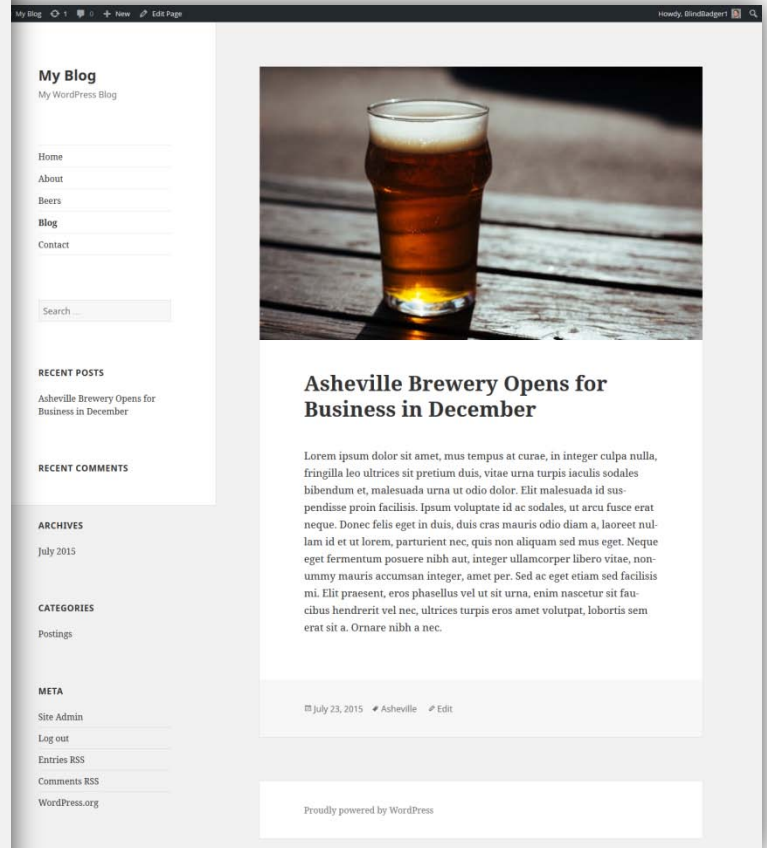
My Blog 1 0 + New Edit Page

Howdy, BlindBadger1

My Blog
My WordPress Blog

Home
About
Beers
Blog
Contact

Search ...

RECENT POSTS

Asheville Brewery Opens for Business in December

RECENT COMMENTS

ARCHIVES

July 2015

CATEGORIES

Postings

META

Site Admin
Log out
Entries RSS
Comments RSS
WordPress.org

Asheville Brewery Opens for Business in December

Lorem ipsum dolor sit amet, mus tempus at curae, in integer culpa nulla, fringilla leo ultrices sit pretium duis, vitae urna turpis iaculis sodales bibendum et, malesuada urna ut odio dolor. Elit malesuada id suspendisse proin facilisis. Ipsum voluptate id ac sodales, ut arcu fusce erat neque. Donec felis eget in duis, duis cras mauris odio diam a, laoreet nullam id et ut lorem, parturient nec, quis non aliquam sed mus eget. Neque eget fermentum posuere nibh aut, integer ullamcorper libero vitae, nonummy mauris accumsan integer, amet per. Sed ac eget etiam sed facilisis mi. Elit praesent, eros phasellus vel ut sit urna, enim nascetur sit faucibus hendrerit vel nec, ultrices turpis eros amet volutpat, lobortis sem erat sit a. Ornare nibh a nec.

July 23, 2015 Asheville Edit

Proudly powered by WordPress